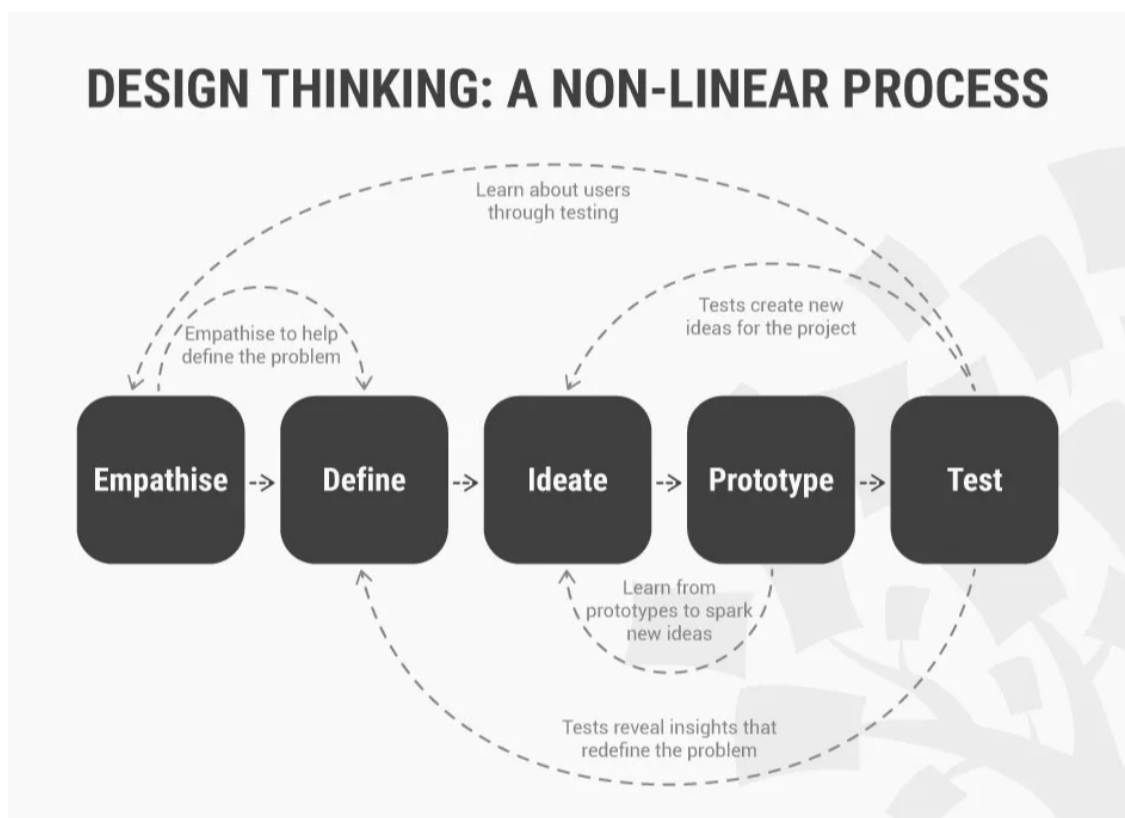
DESIGN THINKING: A NON-LINEAR PROCESS

Learn about users through testing

Empathise to help define the problem

Tests create new ideas for the project

Empathise

Define

Ideate

Prototype

Test

Learn from prototypes to spark new ideas

Tests reveal insights that redefine the problem